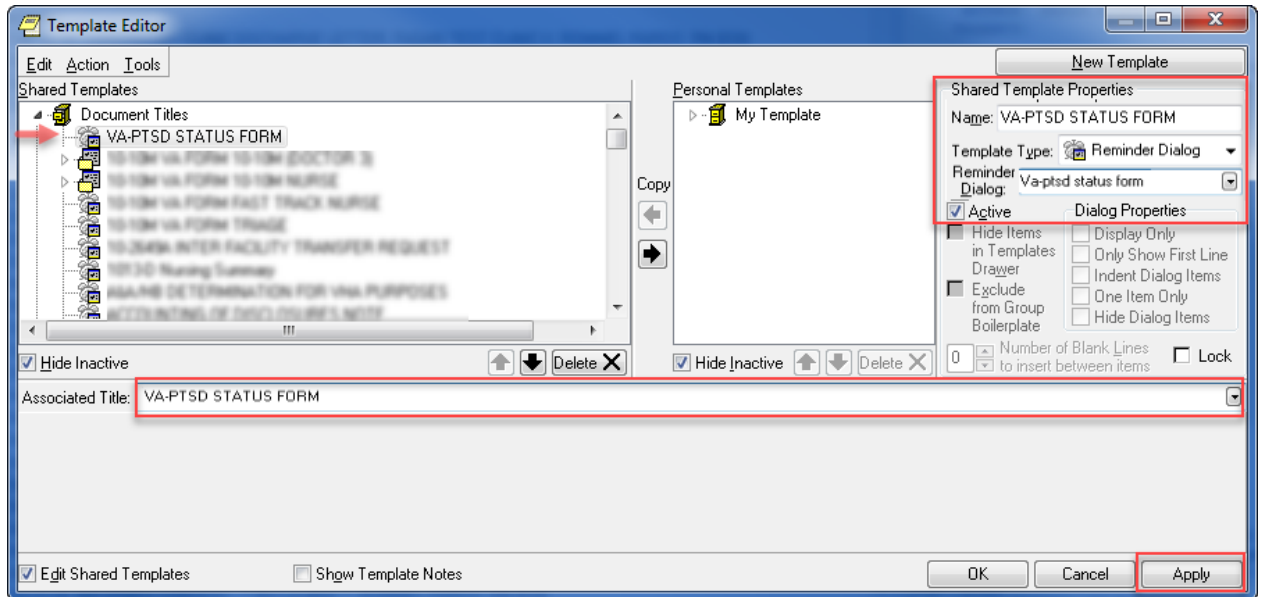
Template Editor

Edit Action Tools

New Template

Shared Templates

Document Titles

VA-PTSD STATUS FORM

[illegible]

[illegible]

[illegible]

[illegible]

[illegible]

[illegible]

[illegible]

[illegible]

Hide Inactive

Delete

Copy

Personal Templates

My Template

Hide Inactive

Delete

Shared Template Properties

Name: VA-PTSD STATUS FORM

Template Type: Reminder Dialog

Reminder Dialog: Va-ptsd status form

Active

Dialog Properties

Hide Items in Templates Drawer

Display Only

Only Show First Line

Indent Dialog Items

Exclude from Group Boilerplate

One Item Only

Hide Dialog Items

0 Number of Blank Lines to insert between items

Lock

Associated Title: VA-PTSD STATUS FORM

Edit Shared Templates

Show Template Notes

OK

Cancel

Apply